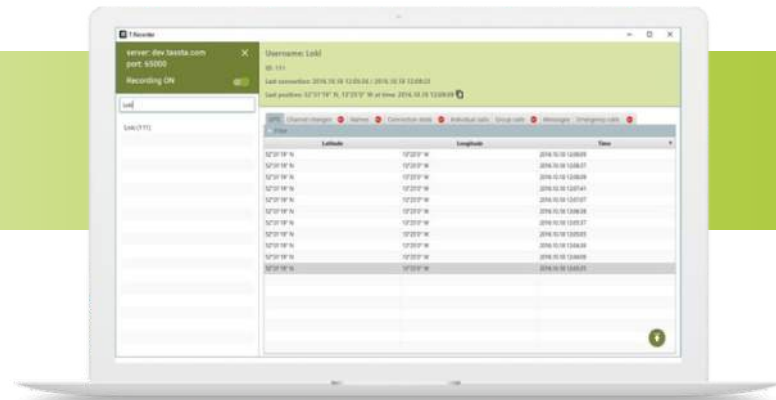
T-Recorder

server: dev.tassta.com
port: 65000

Recording ON

Loki

Loki (111)

Username: Loki

ID: 111

Last connection: 2016.10.18 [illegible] / 2016.10.18 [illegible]

Last position: 52°31'19" N, 13°23'3" W at time 2016.10.18 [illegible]

GPS | Channel changes | Alarms | Connection state | Individual calls | Group calls | Messages | Emergency calls

Filter

| Latitude | Longitude | Time |
|---|---|---|
| 52°31'19" N | 13°23'3" W | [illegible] |
| 52°31'19" N | 13°23'3" W | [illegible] |
| 52°31'19" N | 13°23'3" W | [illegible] |
| 52°31'19" N | 13°23'3" W | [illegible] |
| 52°31'19" N | 13°23'3" W | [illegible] |
| 52°31'19" N | 13°23'3" W | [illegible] |
| 52°31'19" N | 13°23'3" W | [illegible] |
| 52°31'19" N | 13°23'3" W | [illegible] |
| 52°31'19" N | 13°23'3" W | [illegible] |
| 52°31'19" N | 13°23'3" W | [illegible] |
| 52°31'19" N | 13°23'3" W | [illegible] |